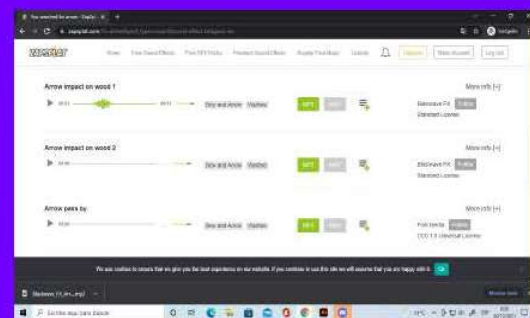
Arrow impact on wood 1

More info [+]

MP3

Arrow impact on wood 2

More info [+]

MP3

Arrow pass by

More info [+]

MP3

We use cookies to ensure that we give you the best experience on our website. If you continue to use this site we will assume that you are happy with it.